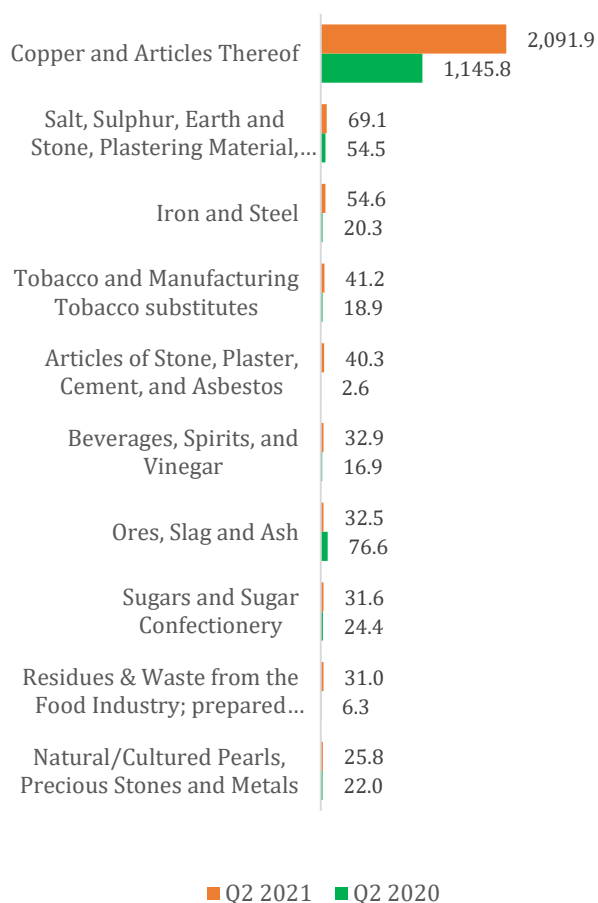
Copper and Articles Thereof
2,091.9
1,145.8

Salt, Sulphur, Earth and Stone, Plastering Material,…
69.1
54.5

Iron and Steel
54.6
20.3

Tobacco and Manufacturing Tobacco substitutes
41.2
18.9

Articles of Stone, Plaster, Cement, and Asbestos
40.3
2.6

Beverages, Spirits, and Vinegar
32.9
16.9

Ores, Slag and Ash
32.5
76.6

Sugars and Sugar Confectionery
31.6
24.4

Residues & Waste from the Food Industry; prepared…
31.0
6.3

Natural/Cultured Pearls, Precious Stones and Metals
25.8
22.0

Q2 2021 Q2 2020